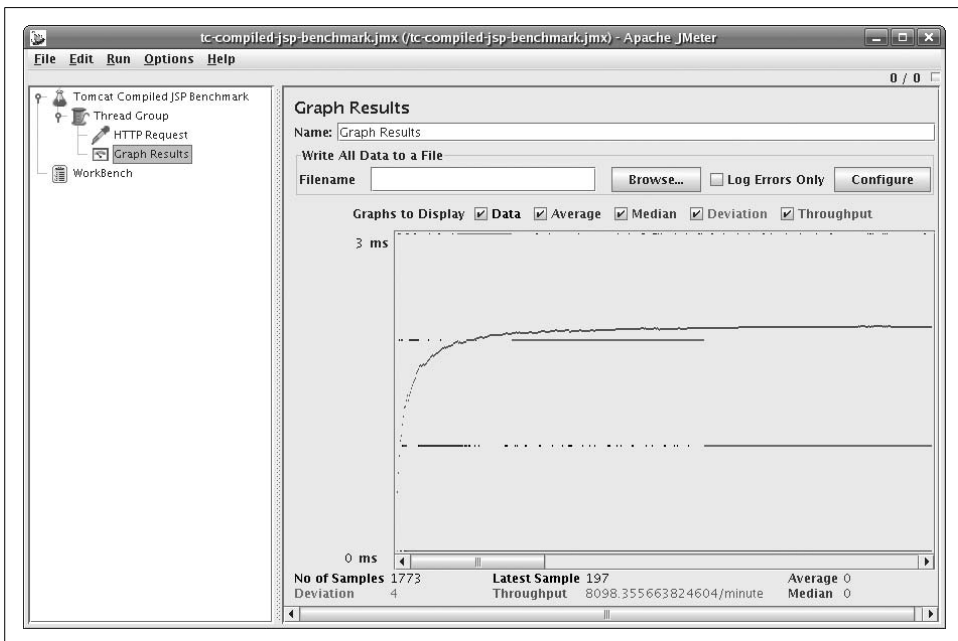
tc-compiled-jsp-benchmark.jmx (/tc-compiled-jsp-benchmark.jmx) - Apache JMeter

File Edit Run Options Help

0 / 0

Tomcat Compiled JSP Benchmark
Thread Group
HTTP Request
Graph Results
WorkBench

Graph Results

Name: Graph Results

Write All Data to a File

Filename

Browse...

Log Errors Only

Configure

Graphs to Display Data Average Median Deviation Throughput

3 ms

0 ms

No of Samples 1773
Deviation 4

Latest Sample 197
Throughput 8098.355663824604/minute

Average 0
Median 0